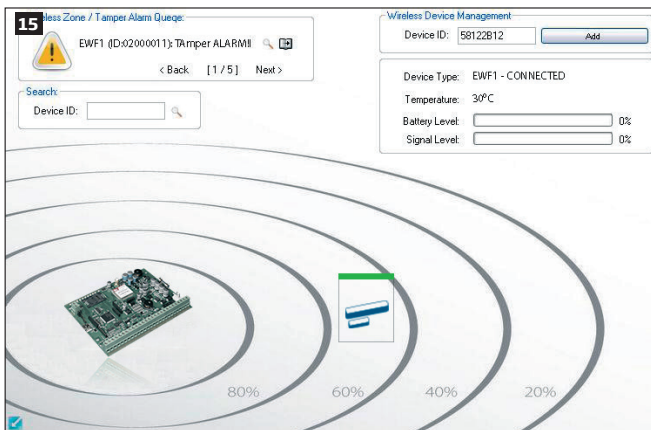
15

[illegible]less Zone / Tamper Alarm Queqe:

EWF1 (ID:02000011): TAmper ALARM!!

< Back [1 / 5] Next >

Search:

Device ID:

Wireless Device Management

Device ID: 58122B12

Add

Device Type: EWF1 - CONNECTED

Temperature: 30°C

Battery Level: 0%

Signal Level: 0%

80%

60%

40%

20%